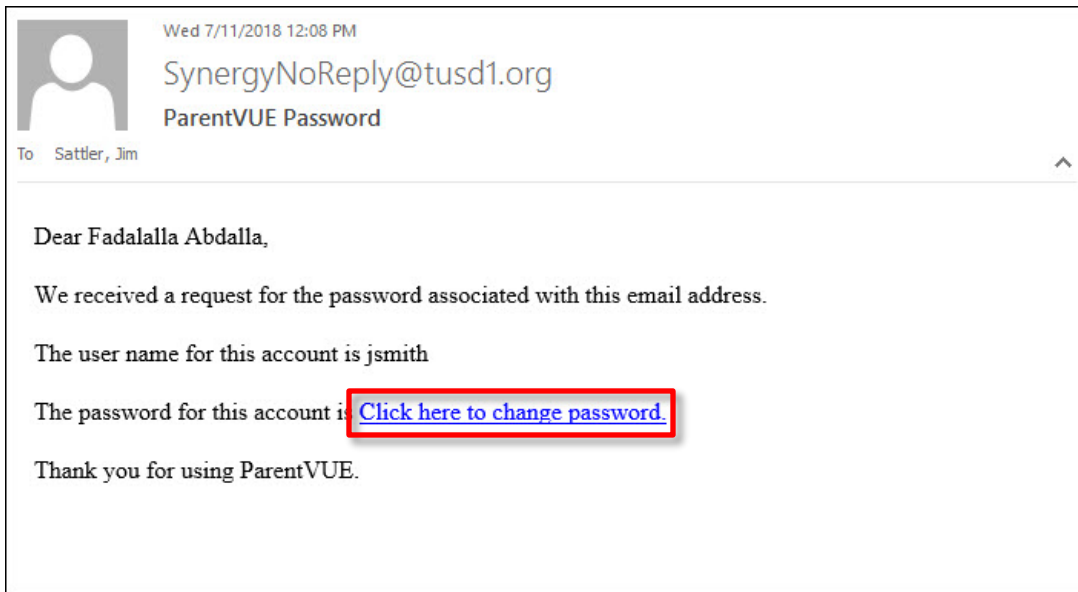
Wed 7/11/2018 12:08 PM

SynergyNoReply@tusd1.org

ParentVUE Password

To Sattler, Jim

Dear Fadalalla Abdalla,

We received a request for the password associated with this email address.

The user name for this account is jsmith

The password for this account is Click here to change password.

Thank you for using ParentVUE.